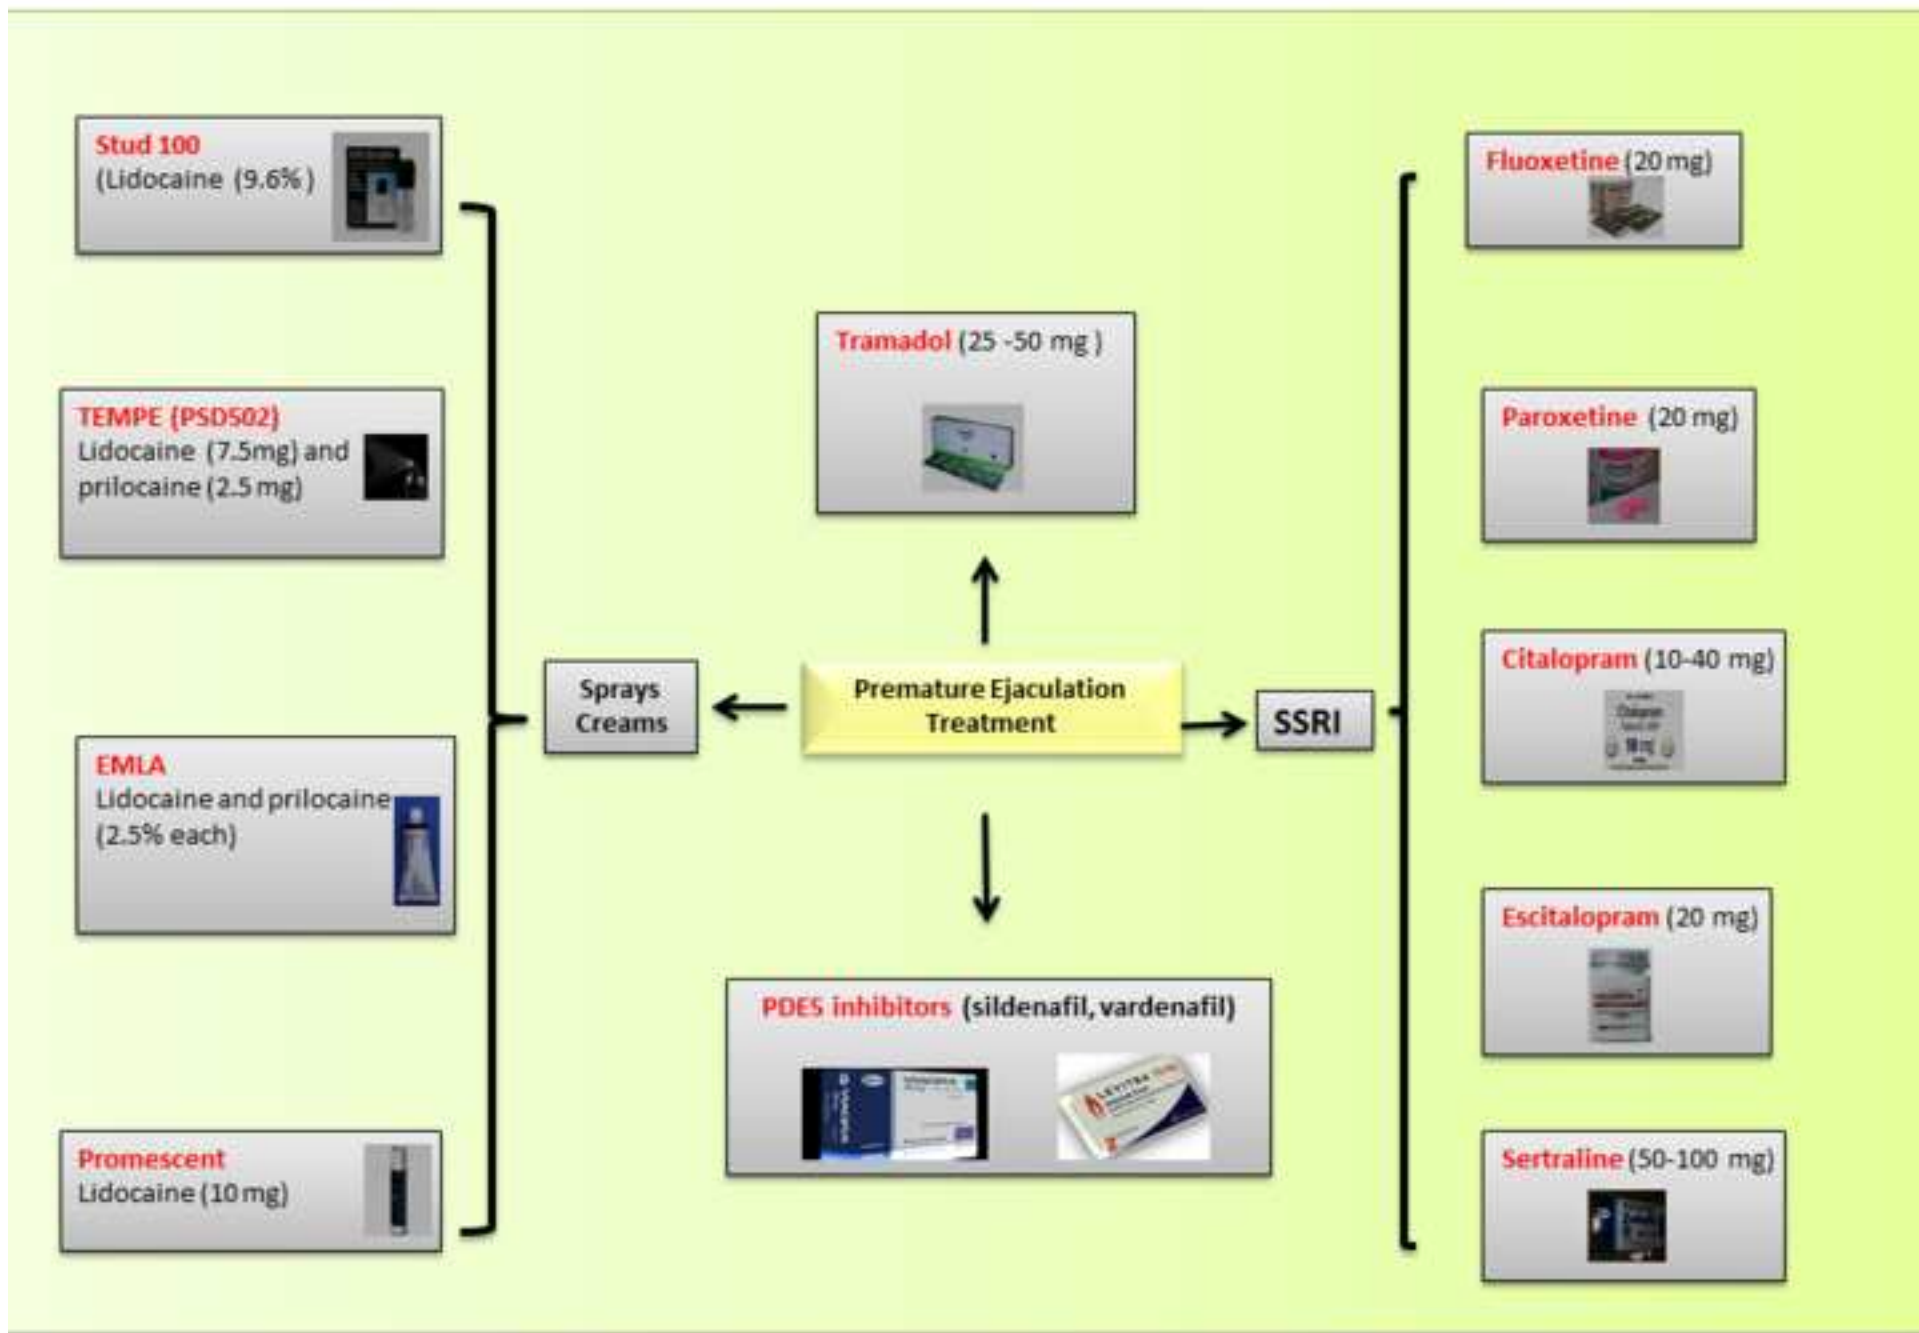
Stud 100
(Lidocaine (9.6%)

TEMPE (PSD502)
Lidocaine (7.5mg) and prilocaine (2.5 mg)

EMLA
Lidocaine and prilocaine (2.5% each)

Promescent
Lidocaine (10 mg)

Sprays
Creams

Tramadol (25 -50 mg )

Premature Ejaculation Treatment

PDE5 inhibitors (sildenafil, vardenafil)

SSRI

Fluoxetine (20 mg)

Paroxetine (20 mg)

Citalopram (10-40 mg)

Escitalopram (20 mg)

Sertraline (50-100 mg)